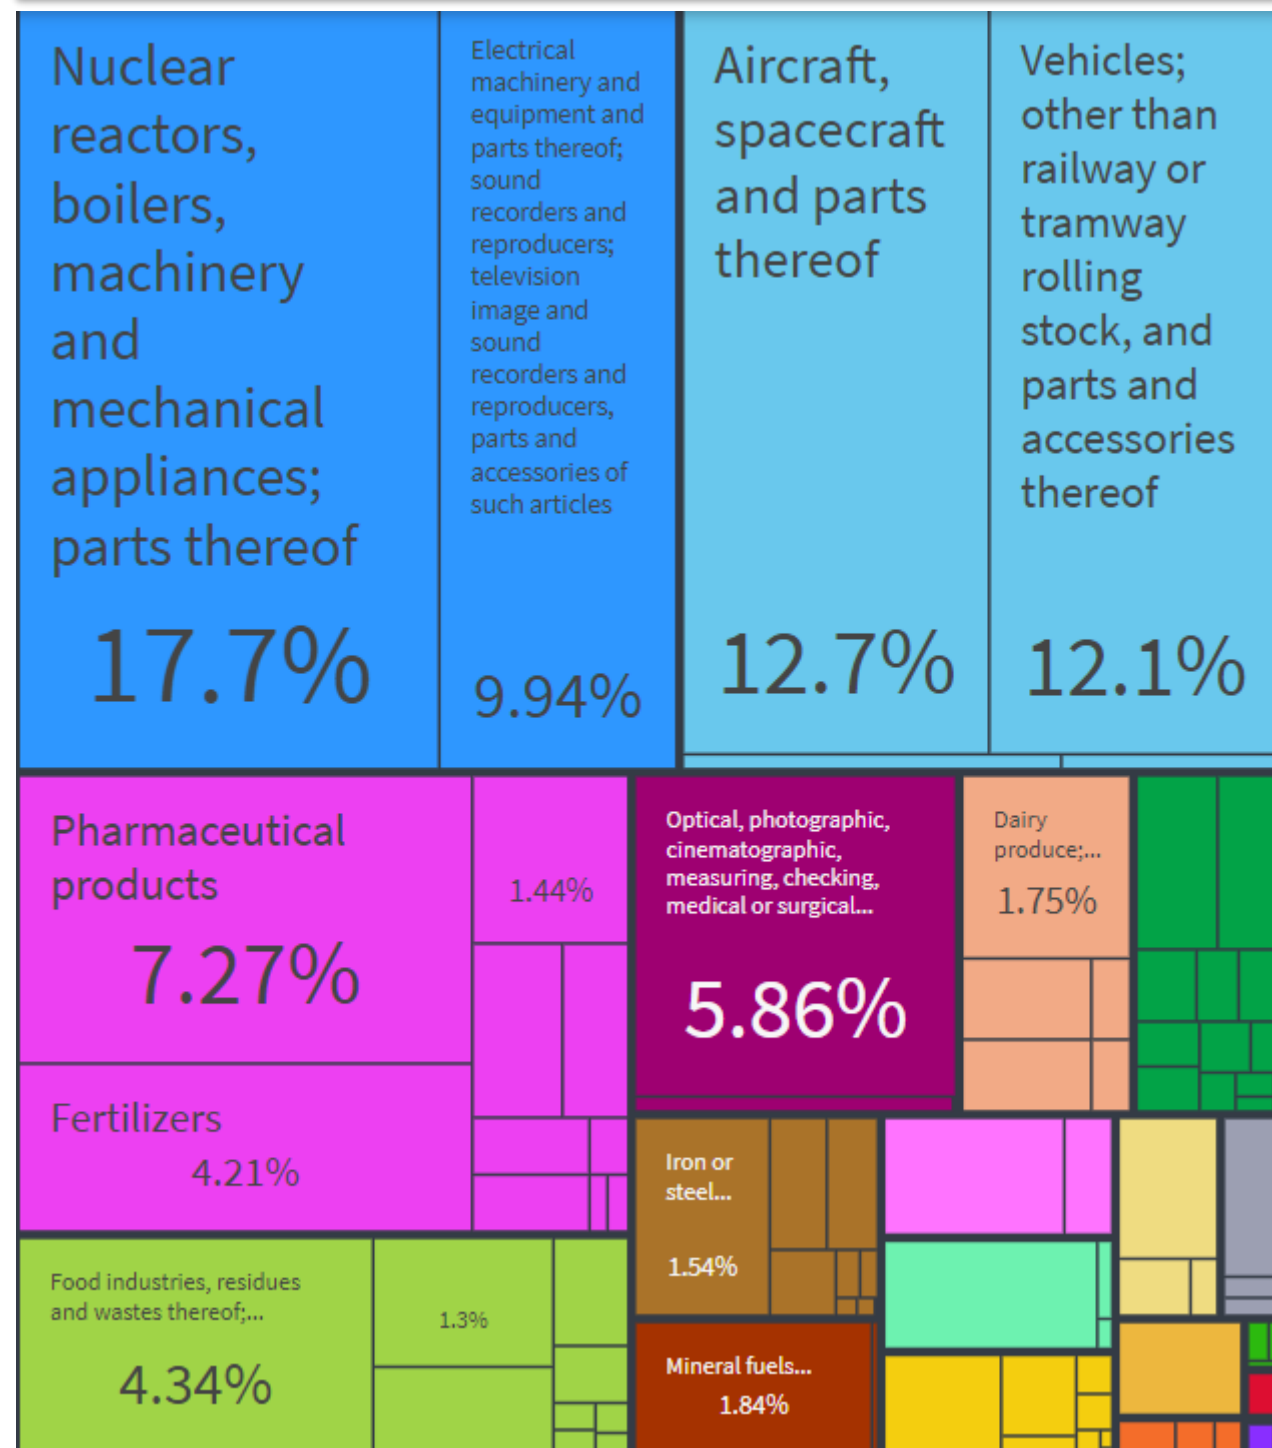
Nuclear reactors, boilers, machinery and mechanical appliances; parts thereof

17.7%

Electrical machinery and equipment and parts thereof; sound recorders and reproducers; television image and sound recorders and reproducers, parts and accessories of such articles

9.94%

Aircraft, spacecraft and parts thereof

12.7%

Vehicles; other than railway or tramway rolling stock, and parts and accessories thereof

12.1%

Pharmaceutical products

7.27%

1.44%

Optical, photographic, cinematographic, measuring, checking, medical or surgical...

5.86%

Dairy produce;...

1.75%

Fertilizers

4.21%

Iron or steel...

1.54%

Food industries, residues and wastes thereof;...

4.34%

1.3%

Mineral fuels...

1.84%